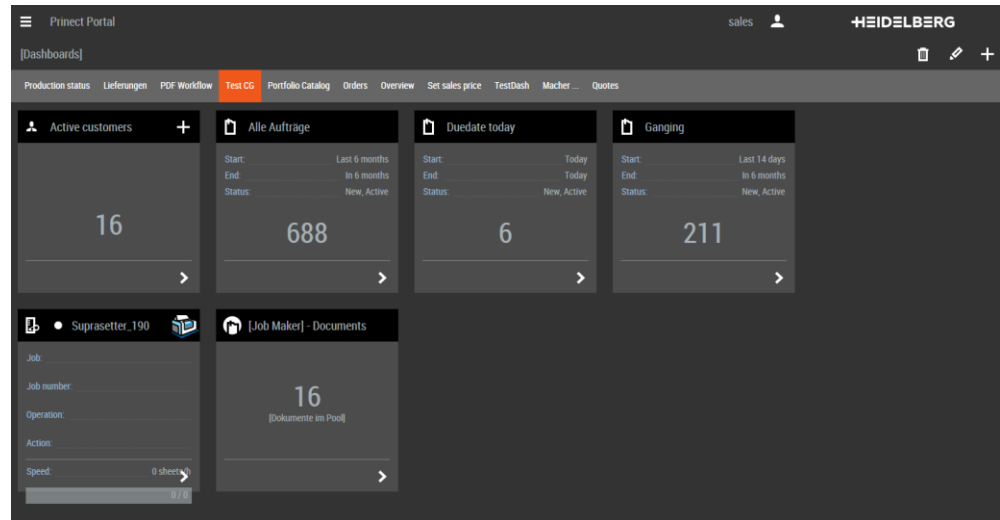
Prinect Portal

sales

HEIDELBERG

[Dashboards]

Production status Lieferungen PDF Workflow Test CG Portfolio Catalog Orders Overview Set sales price TestDash Macher ... Quotes

Active customers +

16

Alle Aufträge

Start: Last 6 months
End: In 6 months
Status: New, Active

688

Duedate today

Start: Today
End: Today
Status: New, Active

6

Ganging

Start: Last 14 days
End: In 6 months
Status: New, Active

211

Suprasetter_190

Job:
Job number:
Operation:
Action:
Speed: 0 sheets/h

0 / 0

[Job Maker] - Documents

16
[Dokumente im Pool]